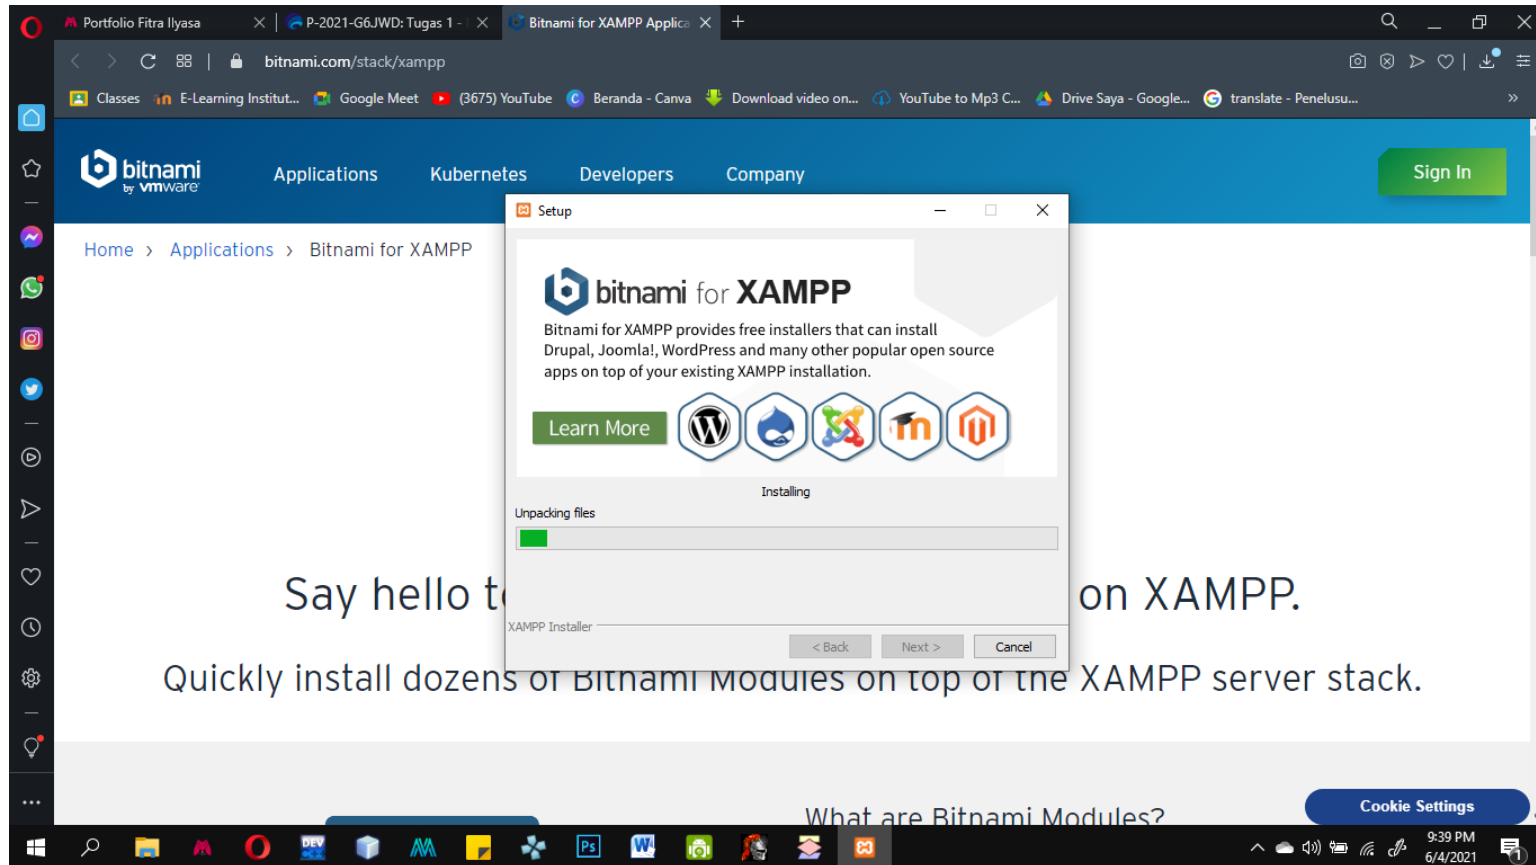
Portfolio Fitra Ilyasa
P-2021-G6JWD: Tugas 1 -
Bitnami for XAMPP Applica
bitnami.com/stack/xampp
Classes
E-Learning Institut...
Google Meet
(3675) YouTube
Beranda - Canva
Download video on...
YouTube to Mp3 C...
Drive Saya - Google...
translate - Penelusu...

bitnami by vmware
Applications
Kubernetes
Developers
Company
Sign In

Home › Applications › Bitnami for XAMPP

Setup

bitnami for XAMPP
Bitnami for XAMPP provides free installers that can install Drupal, Joomla!, WordPress and many other popular open source apps on top of your existing XAMPP installation.
Learn More

Installing
Unpacking files

XAMPP Installer
< Back
Next >
Cancel

Say hello t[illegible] on XAMPP.

Quickly install dozens of Bitnami Modules on top of the XAMPP server stack.

What are Bitnami Modules?

Cookie Settings

9:39 PM
6/4/2021